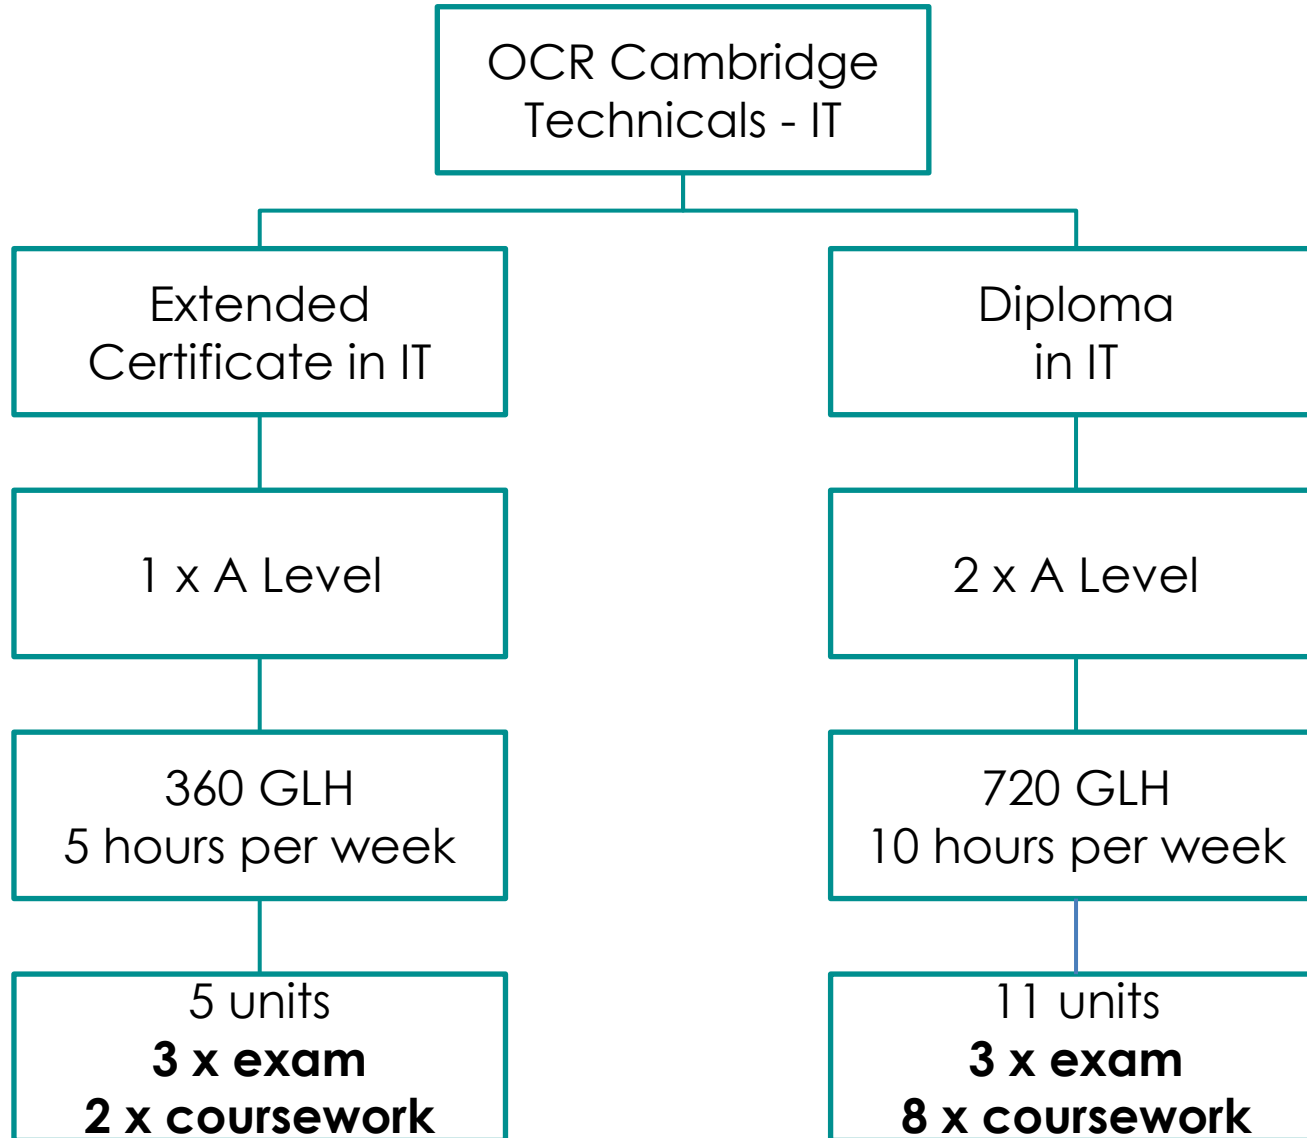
OCR Cambridge Technicals - IT

Extended Certificate in IT

1 x A Level

360 GLH
5 hours per week

5 units
**3 x exam**
**2 x coursework**

Diploma in IT

2 x A Level

720 GLH
10 hours per week

11 units
**3 x exam**
**8 x coursework**